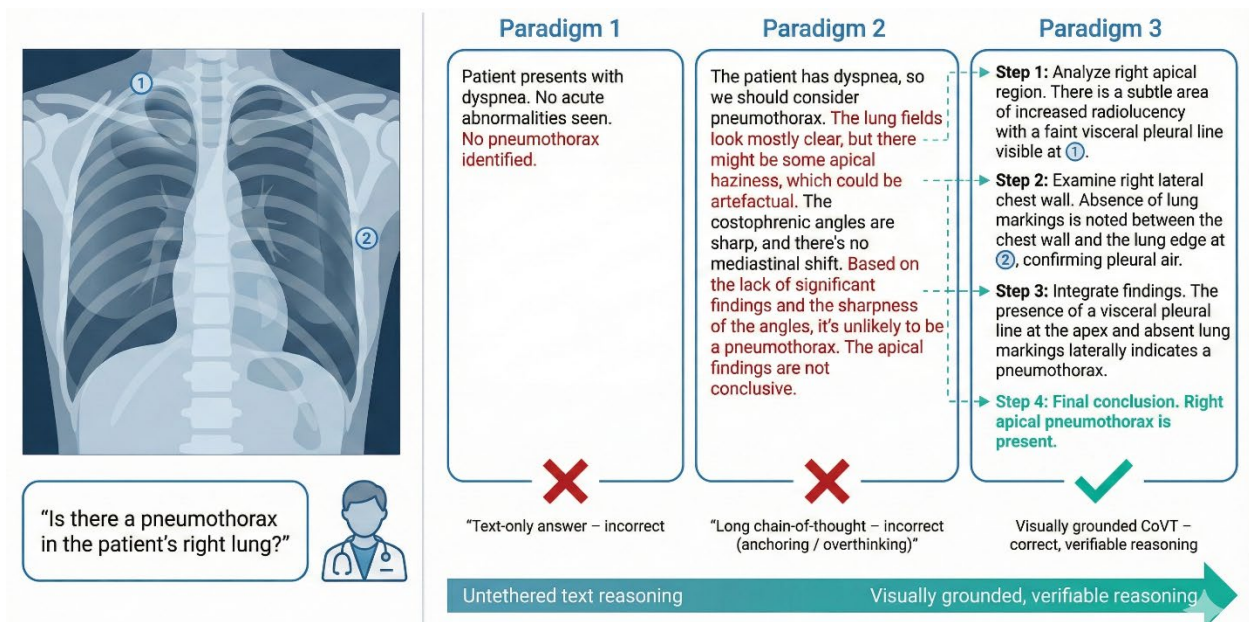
①

②

"Is there a pneumothorax in the patient's right lung?"

Paradigm 1

Patient presents with dyspnea. No acute abnormalities seen. No pneumothorax identified.

"Text-only answer – incorrect

Paradigm 2

The patient has dyspnea, so we should consider pneumothorax. The lung fields look mostly clear, but there might be some apical haziness, which could be artefactual. The costophrenic angles are sharp, and there's no mediastinal shift. Based on the lack of significant findings and the sharpness of the angles, it's unlikely to be a pneumothorax. The apical findings are not conclusive.

"Long chain-of-thought – incorrect (anchoring / overthinking)"

Paradigm 3

Step 1: Analyze right apical region. There is a subtle area of increased radiolucency with a faint visceral pleural line visible at ①.

Step 2: Examine right lateral chest wall. Absence of lung markings is noted between the chest wall and the lung edge at ②, confirming pleural air.

Step 3: Integrate findings. The presence of a visceral pleural line at the apex and absent lung markings laterally indicates a pneumothorax.

Step 4: Final conclusion. Right apical pneumothorax is present.

Visually grounded CoVT – correct, verifiable reasoning

Untethered text reasoning

Visually grounded, verifiable reasoning